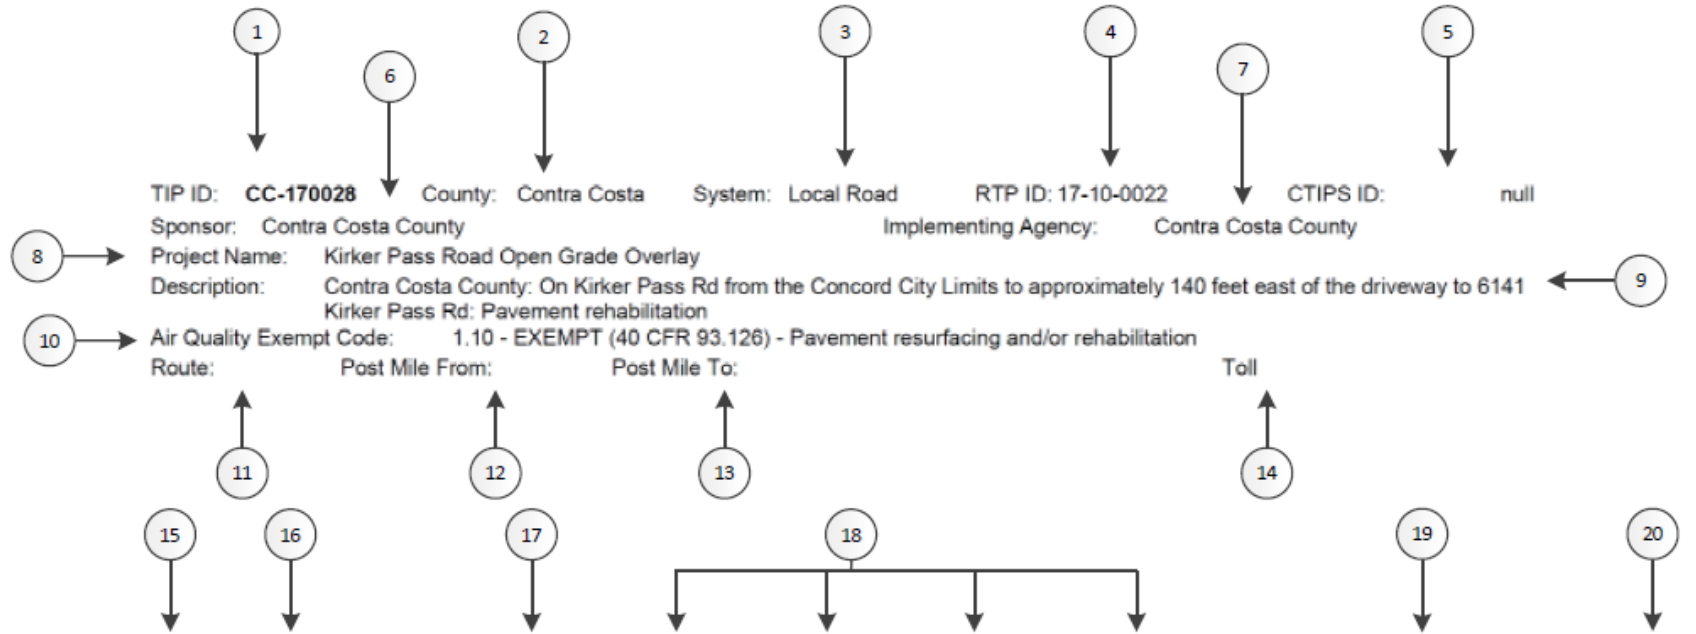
1 6 2 3 4 7 5

TIP ID: **CC-170028** County: Contra Costa System: Local Road RTP ID: 17-10-0022 CTIPS ID: null

Sponsor: Contra Costa County Implementing Agency: Contra Costa County

8 Project Name: Kirker Pass Road Open Grade Overlay

Description: Contra Costa County: On Kirker Pass Rd from the Concord City Limits to approximately 140 feet east of the driveway to 6141 Kirker Pass Rd: Pavement rehabilitation 9

10 Air Quality Exempt Code: 1.10 - EXEMPT (40 CFR 93.126) - Pavement resurfacing and/or rehabilitation

Route: Post Mile From: Post Mile To: Toll

11 12 13 14

15 16 17 18 19 20